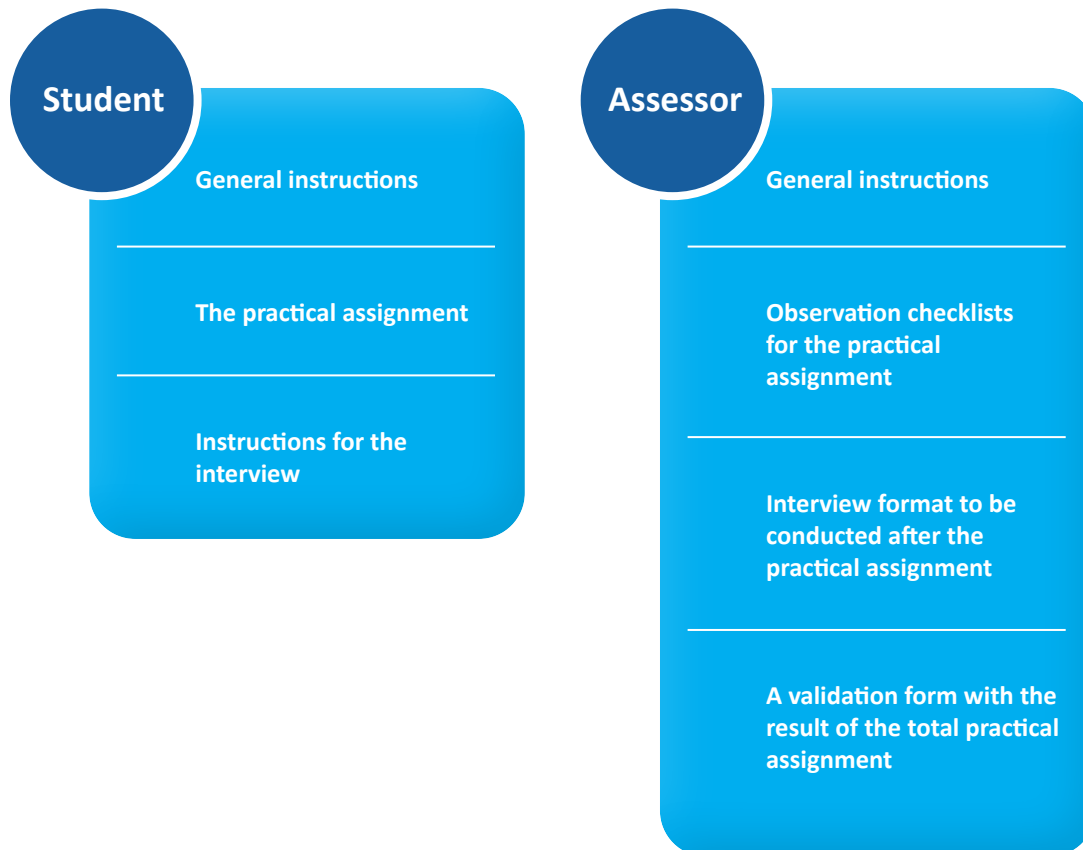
Student

General instructions

The practical assignment

Instructions for the interview

Assessor

General instructions

Observation checklists for the practical assignment

Interview format to be conducted after the practical assignment

A validation form with the result of the total practical assignment